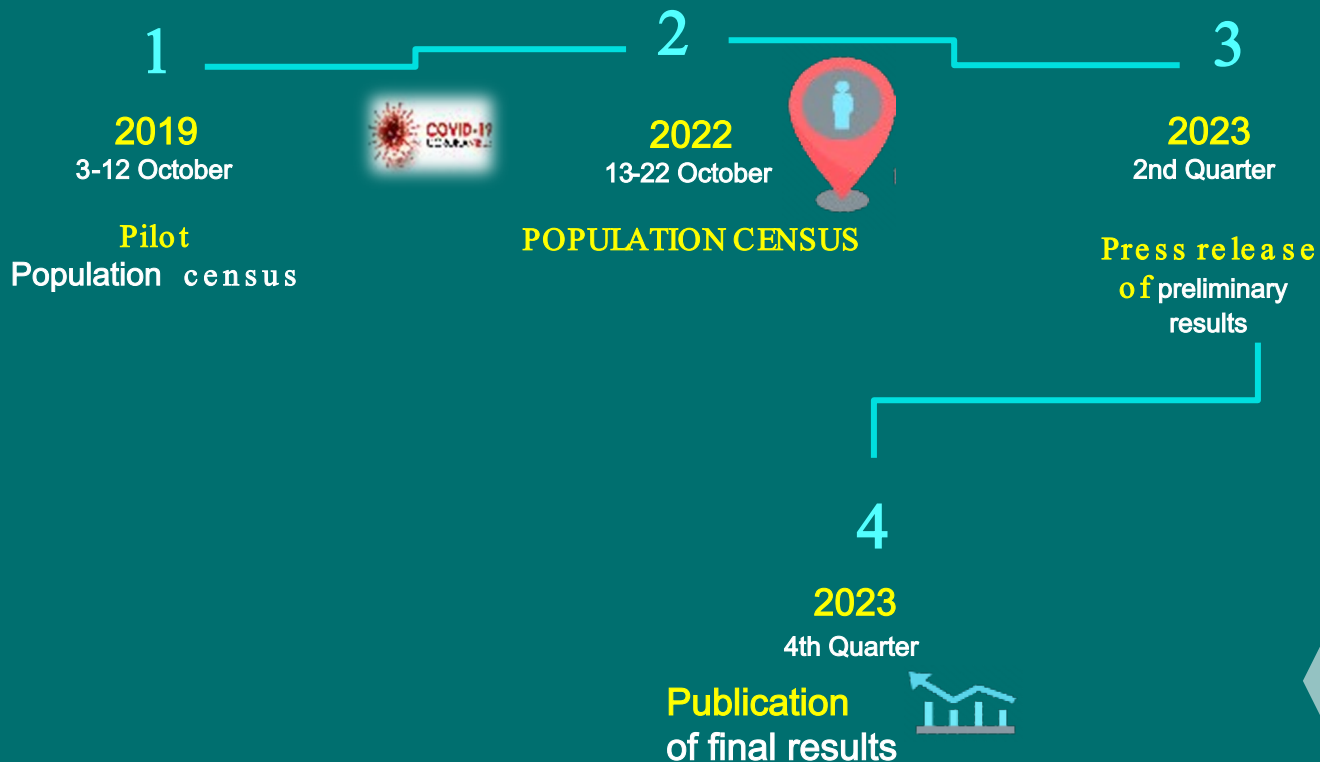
1

2019
3-12 October

Pilot
Population census

COVID-19

2

2022
13-22 October

POPULATION CENSUS

3

2023
2nd Quarter

Press release of preliminary results

4

2023
4th Quarter

Publication of final results